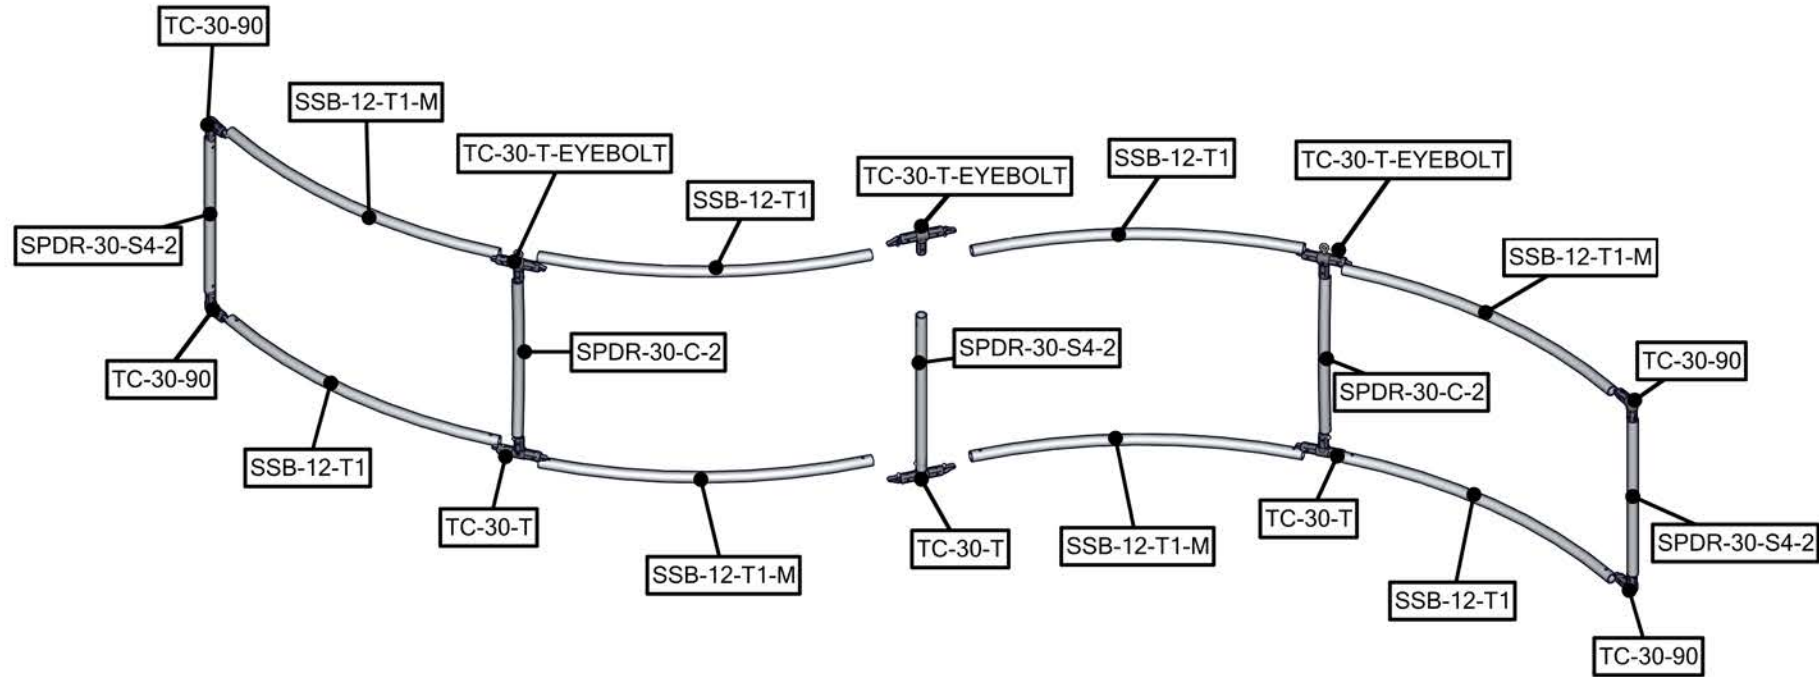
TC-30-90

SSB-12-T1-M

TC-30-T-EYEBOLT

SSB-12-T1

TC-30-T-EYEBOLT

SSB-12-T1

TC-30-T-EYEBOLT

SPDR-30-S4-2

SSB-12-T1-M

SPDR-30-C-2

SPDR-30-S4-2

TC-30-90

TC-30-90

SPDR-30-C-2

SSB-12-T1

TC-30-T

TC-30-T

SSB-12-T1-M

TC-30-T

SSB-12-T1-M

SPDR-30-S4-2

SSB-12-T1

TC-30-90